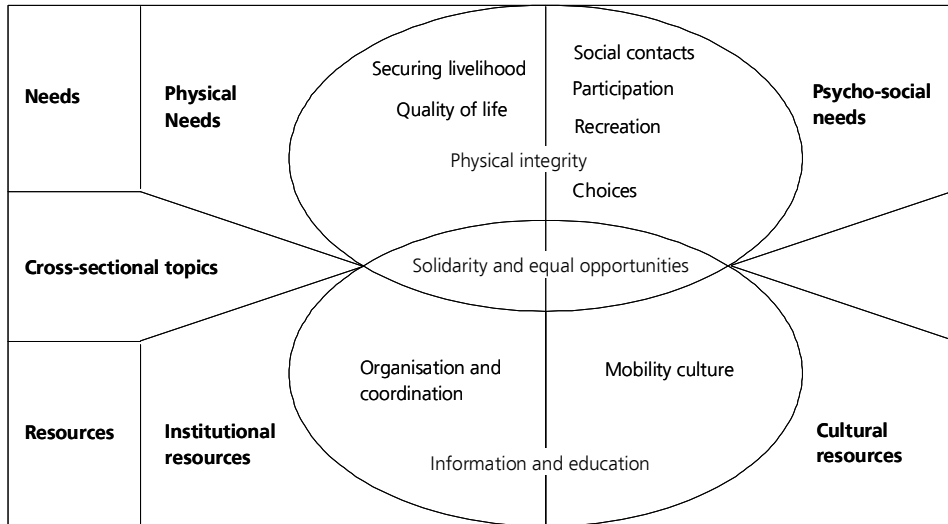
Needs

Physical Needs

Securing livelihood

Quality of life

Social contacts

Participation

Recreation

Psycho-social needs

Physical integrity

Choices

Cross-sectional topics

Solidarity and equal opportunities

Resources

Institutional resources

Organisation and coordination

Mobility culture

Cultural resources

Information and education